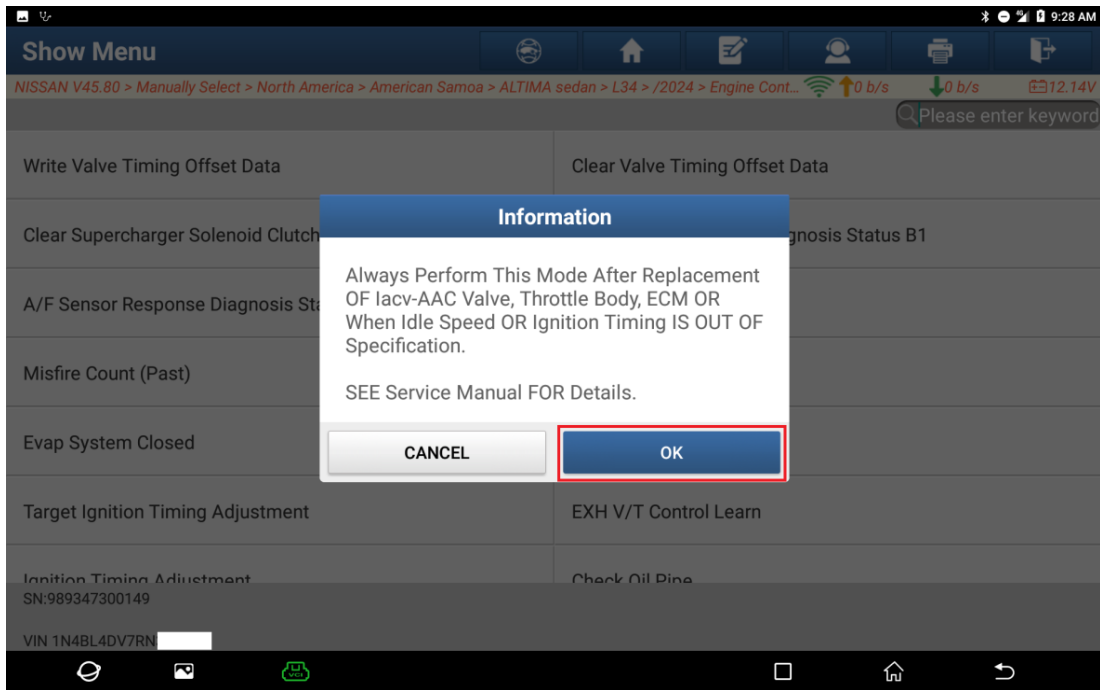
9:28 AM

Show Menu

NISSAN V45.80 > Manually Select > North America > American Samoa > ALTIMA sedan > L34 > /2024 > Engine Cont... 0 b/s 0 b/s 12.14V

Please enter keyword

Write Valve Timing Offset Data

Clear Valve Timing Offset Data

Clear Supercharger Solenoid Clutch

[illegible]gnosis Status B1

A/F Sensor Response Diagnosis St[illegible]

Misfire Count (Past)

Evap System Closed

Target Ignition Timing Adjustment

EXH V/T Control Learn

Ignition Timing Adjustment

Check Oil Pipe

Information

Always Perform This Mode After Replacement OF Iacv-AAC Valve, Throttle Body, ECM OR When Idle Speed OR Ignition Timing IS OUT OF Specification.

SEE Service Manual FOR Details.

CANCEL

OK

SN:989347300149

VIN 1N4BL4DV7RN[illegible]

VCI